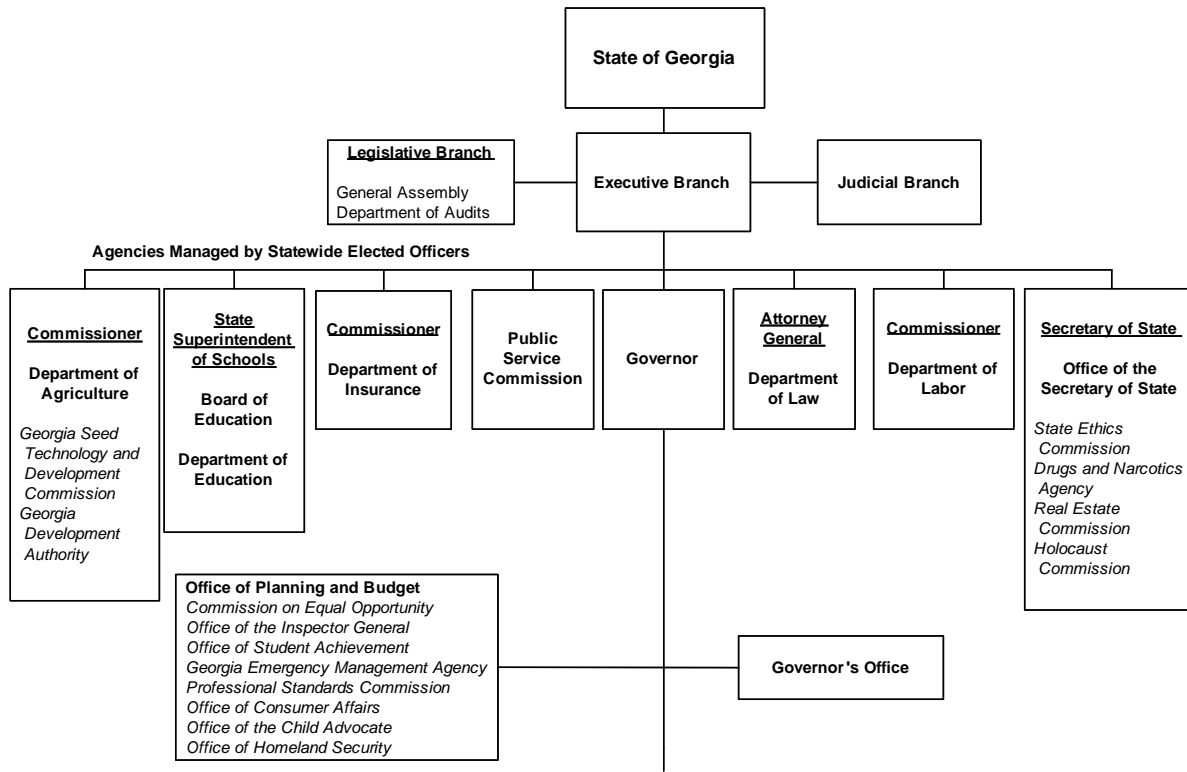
State of Georgia

Legislative Branch

General Assembly
Department of Audits

Executive Branch

Judicial Branch

Agencies Managed by Statewide Elected Officers

Commissioner

Department of Agriculture

Georgia Seed Technology and Development Commission
Georgia Development Authority

State Superintendent of Schools

Board of Education

Department of Education

Commissioner

Department of Insurance

Public Service Commission

Governor

Attorney General

Department of Law

Commissioner

Department of Labor

Secretary of State

Office of the Secretary of State

State Ethics Commission
Drugs and Narcotics Agency
Real Estate Commission
Holocaust Commission

Office of Planning and Budget
Commission on Equal Opportunity
Office of the Inspector General
Office of Student Achievement
Georgia Emergency Management Agency
Professional Standards Commission
Office of Consumer Affairs
Office of the Child Advocate
Office of Homeland Security

Governor's Office